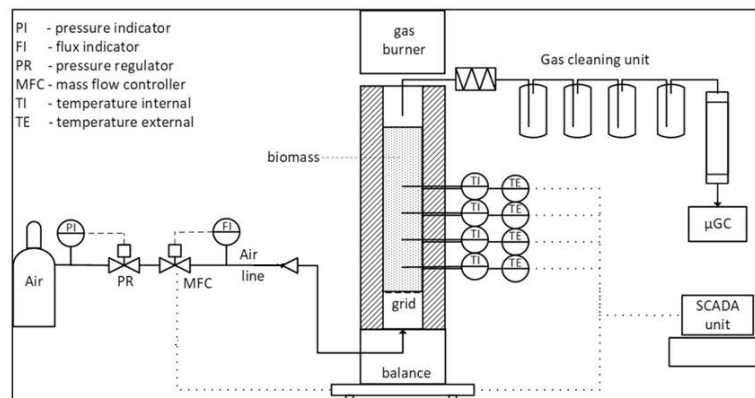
PI - pressure indicator
FI - flux indicator
PR - pressure regulator
MFC - mass flow controller
TI - temperature internal
TE - temperature external

gas burner

Gas cleaning unit

biomass

TI TE
TI TE
TI TE
TI TE

µGC

PI
FI
Air
PR
MFC
Air line

grid

SCADA unit

balance